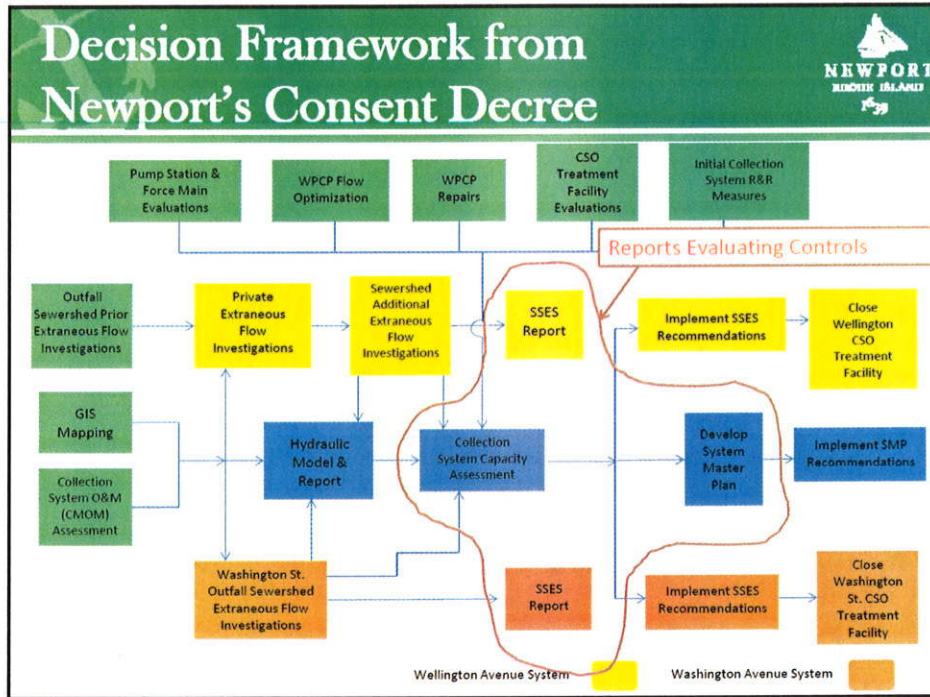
Decision Framework from Newport's Consent Decree

NEWPORT
RHODE ISLAND
1639

Pump Station & Force Main Evaluations

WPCP Flow Optimization

WPCP Repairs

CSO Treatment Facility Evaluations

Initial Collection System R&R Measures

Reports Evaluating Controls

Outfall Sewershed Prior Extraneous Flow Investigations

Private Extraneous Flow Investigations

Sewershed Additional Extraneous Flow Investigations

SSES Report

Implement SSES Recommendations

Close Wellington CSO Treatment Facility

GIS Mapping

Collection System O&M (CMOM) Assessment

Hydraulic Model & Report

Collection System Capacity Assessment

Develop System Master Plan

Implement SMP Recommendations

Washington St. Outfall Sewershed Extraneous Flow Investigations

SSES Report

Implement SSES Recommendations

Close Washington St. CSO Treatment Facility

Wellington Avenue System

Washington Avenue System